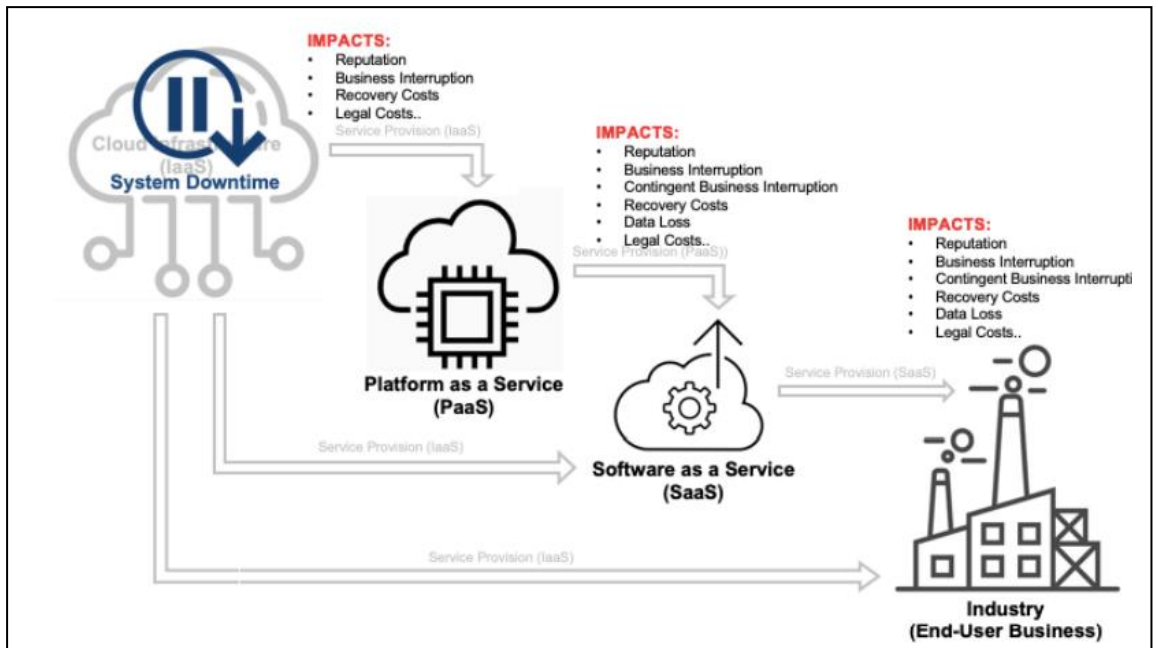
IMPACTS:
- Reputation
- Business Interruption
- Recovery Costs
- Legal Costs..

Cloud Infrastructure (IaaS)

System Downtime

Service Provision (IaaS)

IMPACTS:
- Reputation
- Business Interruption
- Contingent Business Interruption
- Recovery Costs
- Data Loss
- Legal Costs..

Platform as a Service (PaaS)

Service Provision (PaaS))

IMPACTS:
- Reputation
- Business Interruption
- Contingent Business Interrupti
- Recovery Costs
- Data Loss
- Legal Costs..

Service Provision (SaaS)

Service Provision (IaaS)

Software as a Service (SaaS)

Service Provision (IaaS)

Industry (End-User Business)